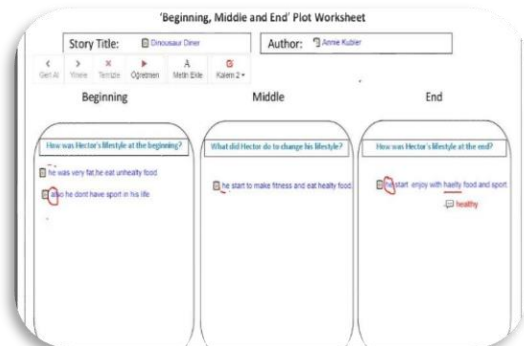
'Beginning, Middle and End' Plot Worksheet

Story Title: Dinosaur Diner

Author: Annie Kubler

Geri Al | Yinele | Temizle | Öğretmen | Metin Ekle | Kalem 2

Beginning

Middle

End

How was Hector's lifestyle at the beginning?

he was very fat,he eat unhealty food

also he dont have sport in his life

What did Hector do to change his lifestyle?

he start to make fitness and eat healty food

How was Hector's lifestyle at the end?

he start enjoy with haelty food and sport

healthy